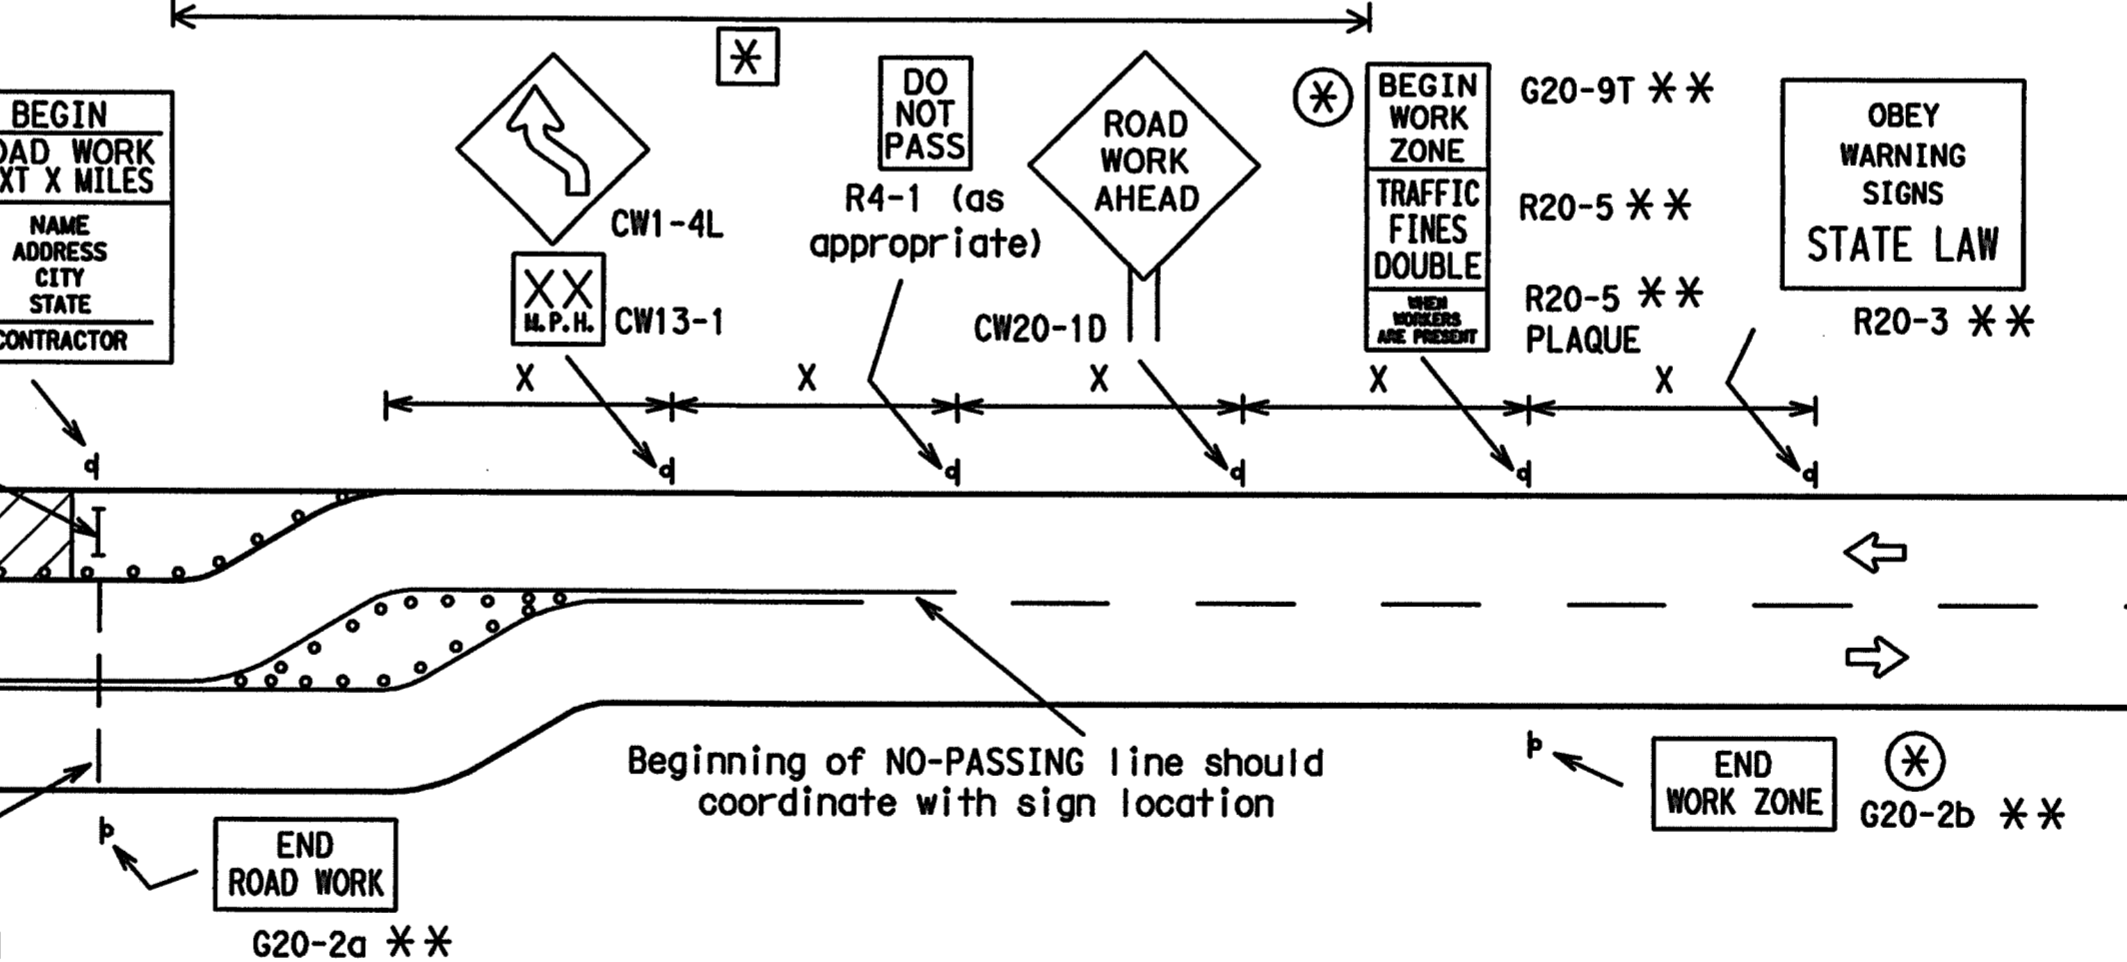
$\ast$

BEGIN
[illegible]OAD WORK
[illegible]XT X MILES
NAME
ADDRESS
CITY
STATE
CONTRACTOR

CW1-4L

XX
M.P.H.
CW13-1

DO
NOT
PASS

R4-1 (as appropriate)

ROAD
WORK
AHEAD

CW20-1D

$\circledast$

BEGIN
WORK
ZONE

TRAFFIC
FINES
DOUBLE

WHEN
WORKERS
ARE PRESENT

G20-9T $\ast\ast$

R20-5 $\ast\ast$

R20-5 $\ast\ast$
PLAQUE

OBEY
WARNING
SIGNS
STATE LAW

R20-3 $\ast\ast$

X X X X X

Beginning of NO-PASSING line should coordinate with sign location

END
ROAD WORK

G20-2a $\ast\ast$

END
WORK ZONE

$\circledast$

G20-2b $\ast\ast$